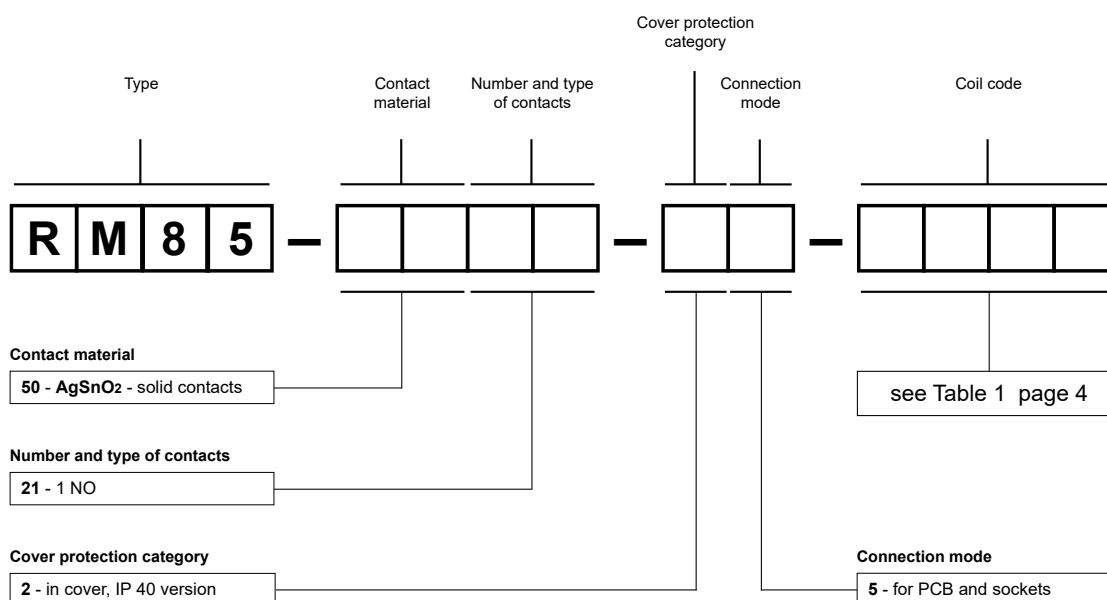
Cover protection category

Type

Contact material

Number and type of contacts

Connection mode

Coil code

R M 8 5 –

Contact material

**50** - **AgSnO$_2$** - solid contacts

see Table 1 page 4

Number and type of contacts

**21** - 1 NO

Cover protection category

**2** - in cover, IP 40 version

Connection mode

**5** - for PCB and sockets